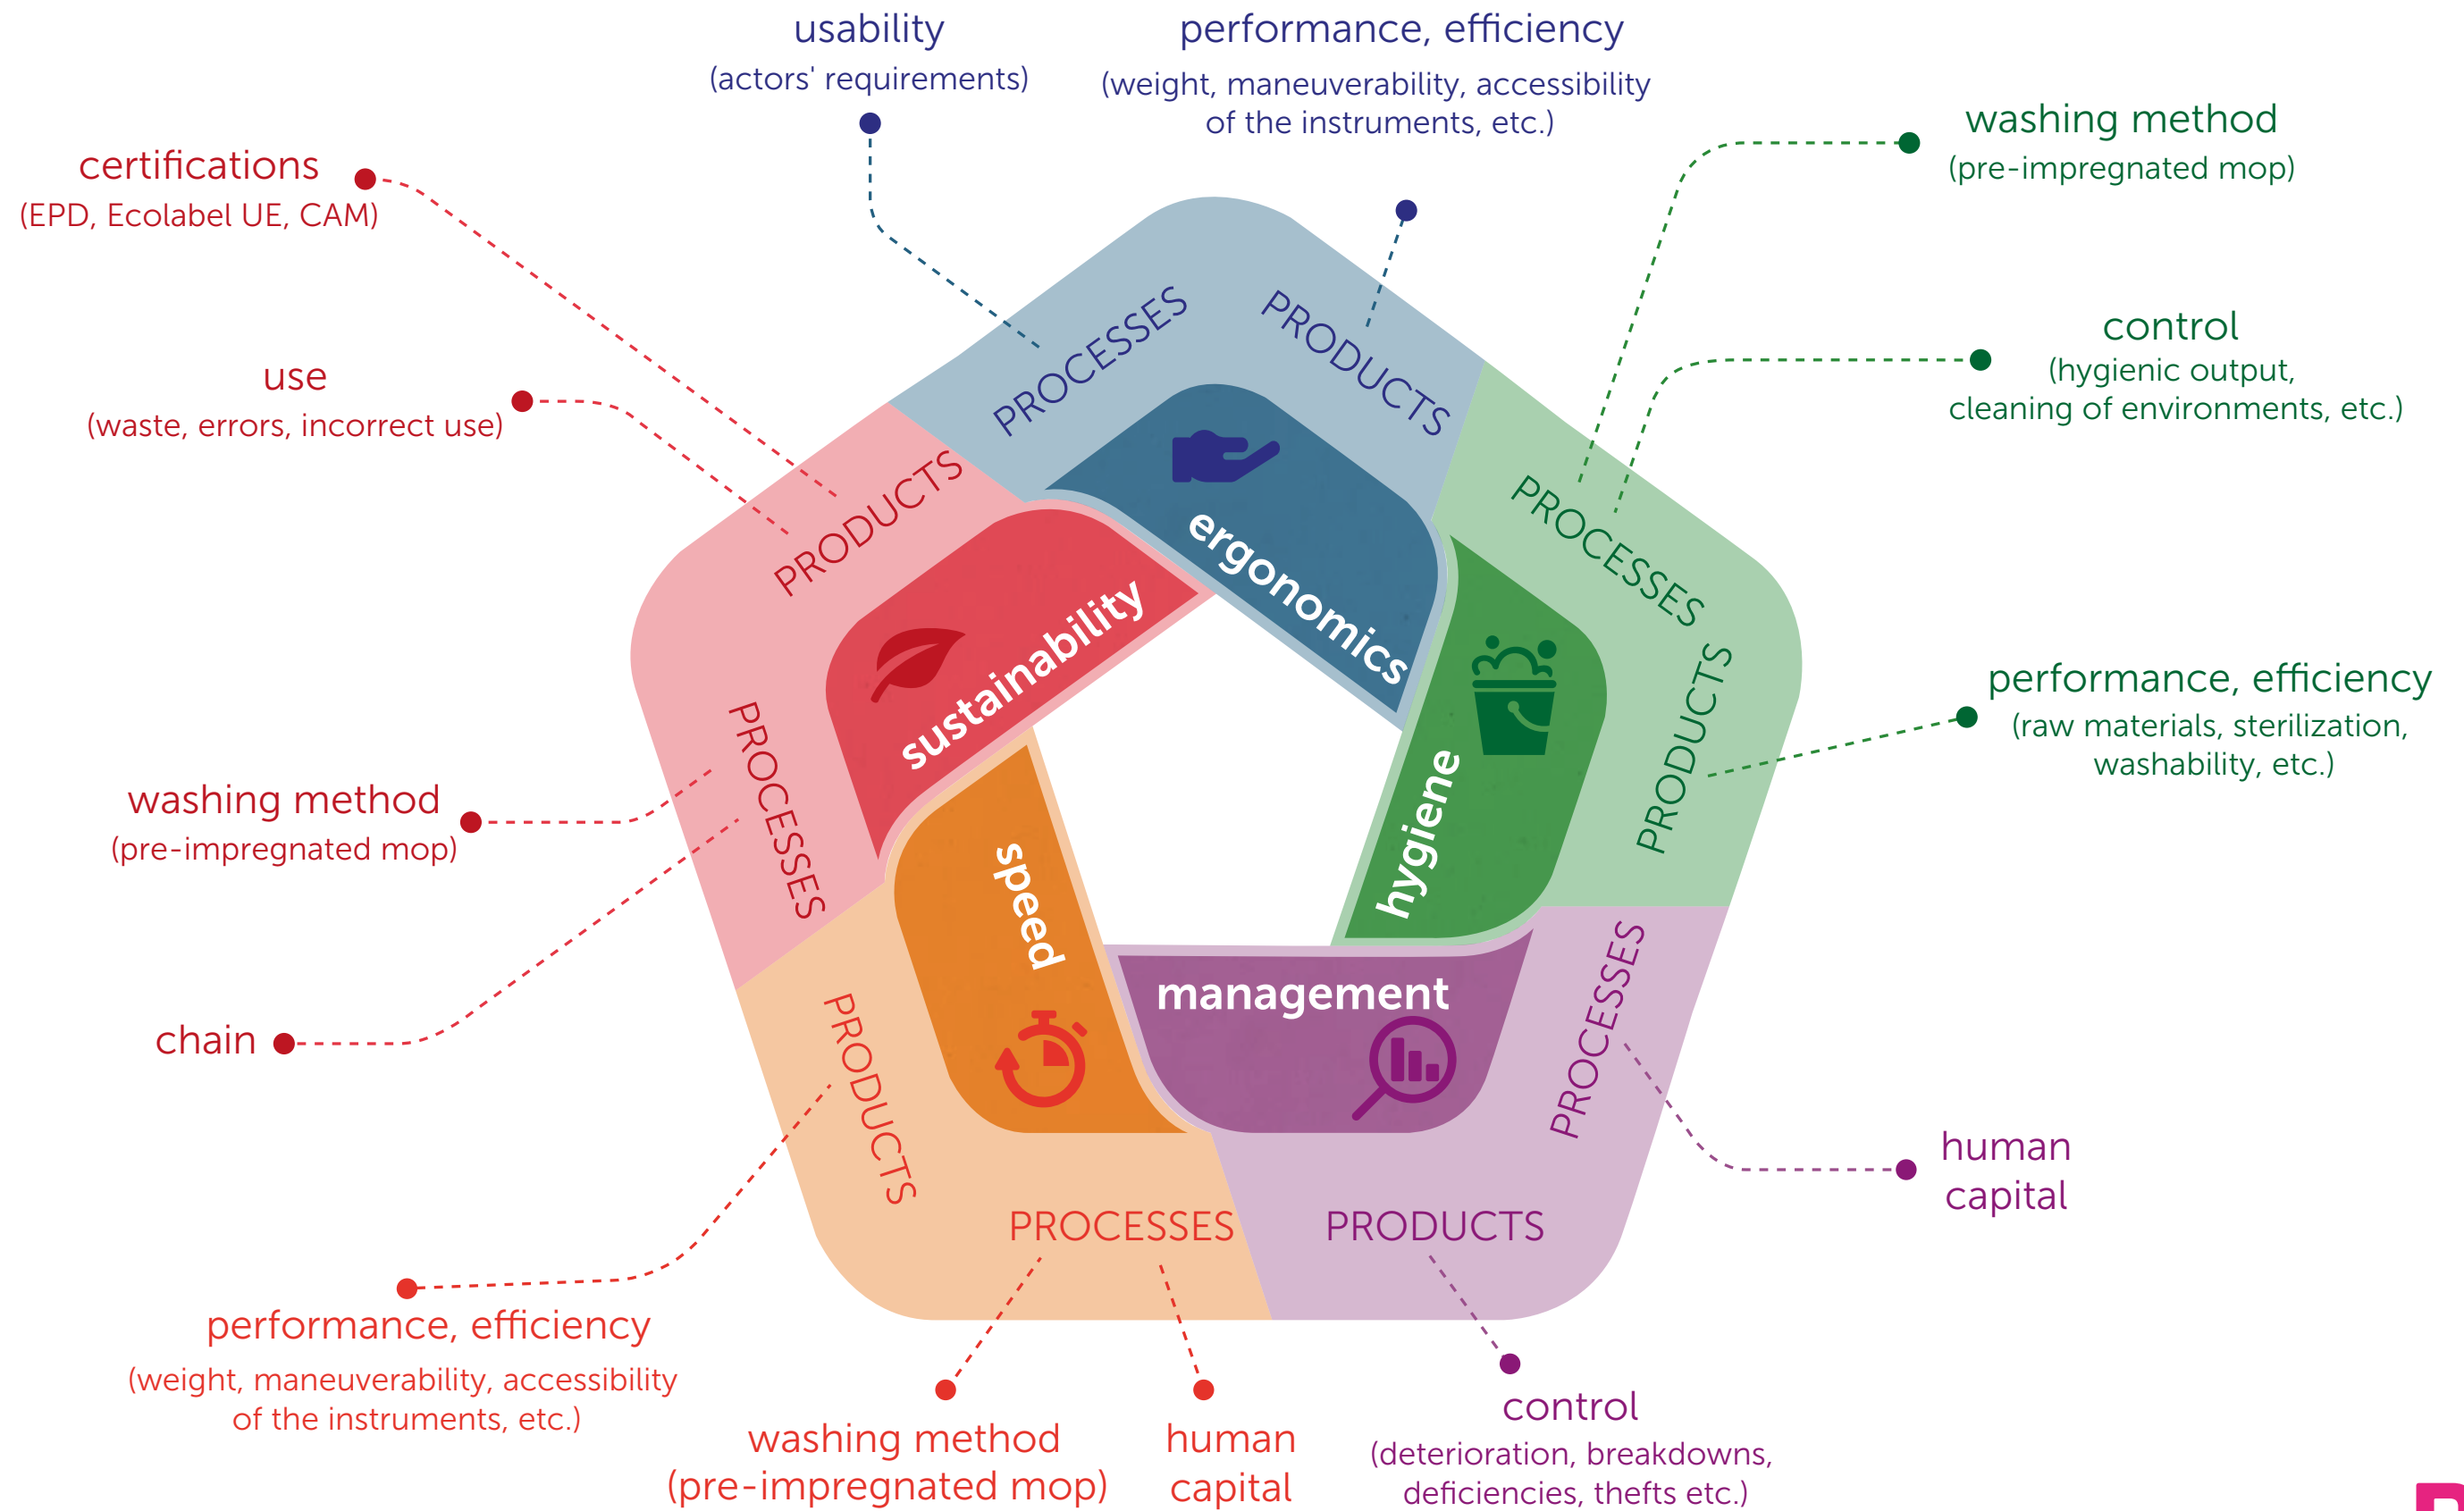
usability
(actors' requirements)

performance, efficiency
(weight, maneuverability, accessibility of the instruments, etc.)

washing method
(pre-impregnated mop)

certifications
(EPD, Ecolabel UE, CAM)

control
(hygienic output, cleaning of environments, etc.)

use
(waste, errors, incorrect use)

performance, efficiency
(raw materials, sterilization, washability, etc.)

washing method
(pre-impregnated mop)

chain

human capital

performance, efficiency
(weight, maneuverability, accessibility of the instruments, etc.)

washing method
(pre-impregnated mop)

human capital

control
(deterioration, breakdowns, deficiencies, thefts etc.)

PROCESSES
PRODUCTS
ergonomics

PRODUCTS
PROCESSES
sustainability

PROCESSES
PRODUCTS
hygiene

PRODUCTS
PROCESSES
speed

PROCESSES
PRODUCTS
management